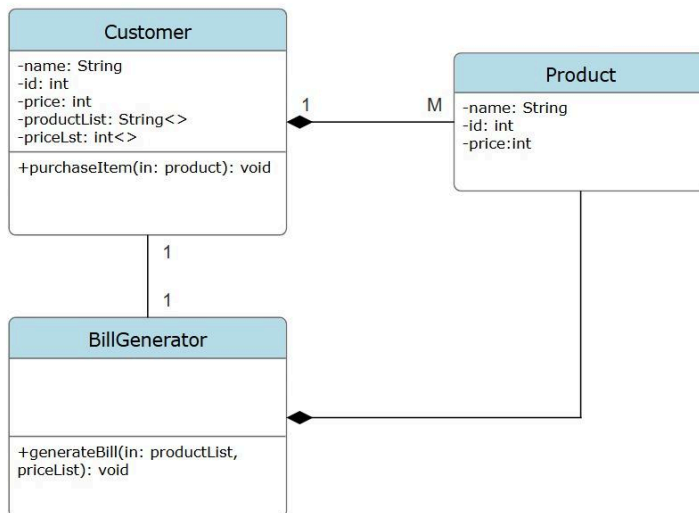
Customer

-name: String
-id: int
-price: int
-productList: String<>
-priceLst: int<>

+purchaseItem(in: product): void

1

M

Product

-name: String
-id: int
-price:int

1

1

BillGenerator

+generateBill(in: productList, priceList): void